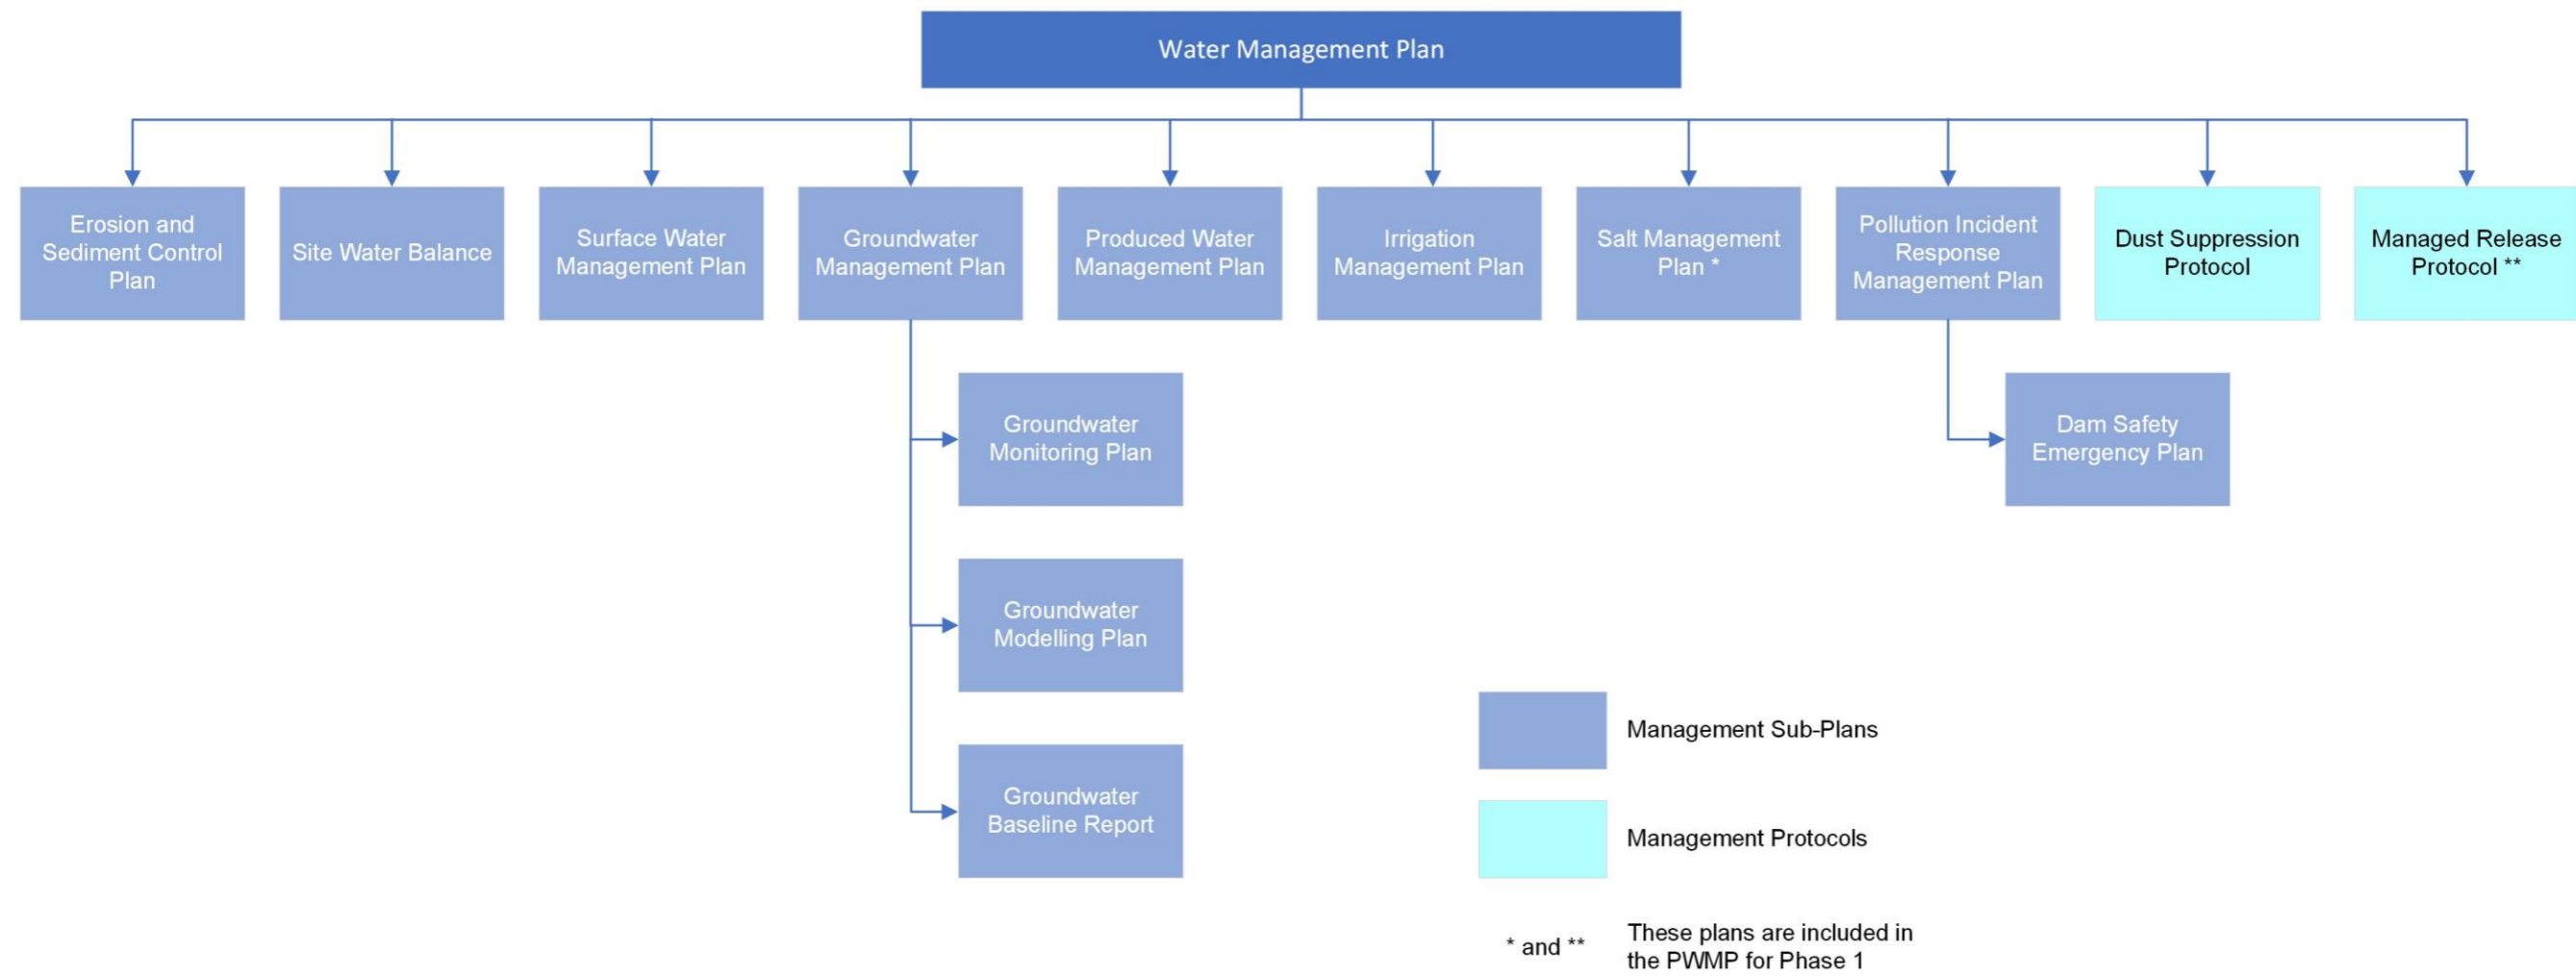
Water Management Plan

Erosion and Sediment Control Plan

Site Water Balance

Surface Water Management Plan

Groundwater Management Plan

Produced Water Management Plan

Irrigation Management Plan

Salt Management Plan *

Pollution Incident Response Management Plan

Dust Suppression Protocol

Managed Release Protocol **

Groundwater Monitoring Plan

Groundwater Modelling Plan

Groundwater Baseline Report

Dam Safety Emergency Plan

Management Sub-Plans

Management Protocols

* and ** These plans are included in the PWMP for Phase 1